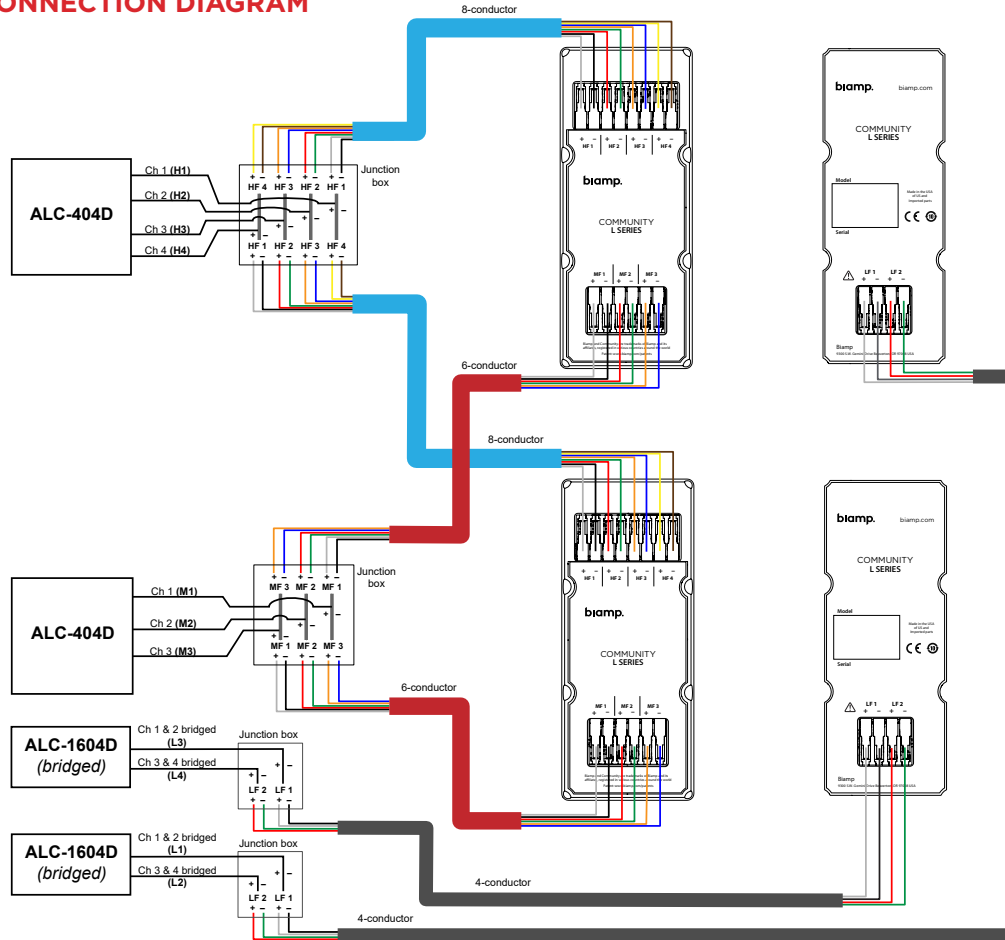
ONNECTION DIAGRAM

8-conductor

ALC-404D

Ch 1 (H1)
Ch 2 (H2)
Ch 3 (H3)
Ch 4 (H4)

+ – + – + – + –
HF 4 HF 3 HF 2 HF 1
HF 1 HF 2 HF 3 HF 4
+ – + – + – + –

Junction box

+ – + – + – + –
HF 1 HF 2 HF 3 HF 4

biamp.

COMMUNITY
L SERIES

MF 1 MF 2 MF 3
+ – + – + –

biamp. biamp.com

COMMUNITY
L SERIES

Model

Serial

LF 1 LF 2
+ – + –

Biamp

6-conductor

8-conductor

ALC-404D

Ch 1 (M1)
Ch 2 (M2)
Ch 3 (M3)

+ – + – + –
MF 3 MF 2 MF 1
MF 1 MF 2 MF 3
+ – + – + –

Junction box

+ – + – + – + –
HF 1 HF 2 HF 3 HF 4

biamp.

COMMUNITY
L SERIES

MF 1 MF 2 MF 3
+ – + – + –

biamp. biamp.com

COMMUNITY
L SERIES

Model

Serial

LF 1 LF 2
+ – + –

Biamp

6-conductor

ALC-1604D
(bridged)

Ch 1 & 2 bridged
(L3)
Ch 3 & 4 bridged
(L4)

Junction box

+ – + –
LF 2 LF 1
+ – + –

ALC-1604D
(bridged)

Ch 1 & 2 bridged
(L1)
Ch 3 & 4 bridged
(L2)

Junction box

+ – + –
LF 2 LF 1
+ – + –

4-conductor

4-conductor